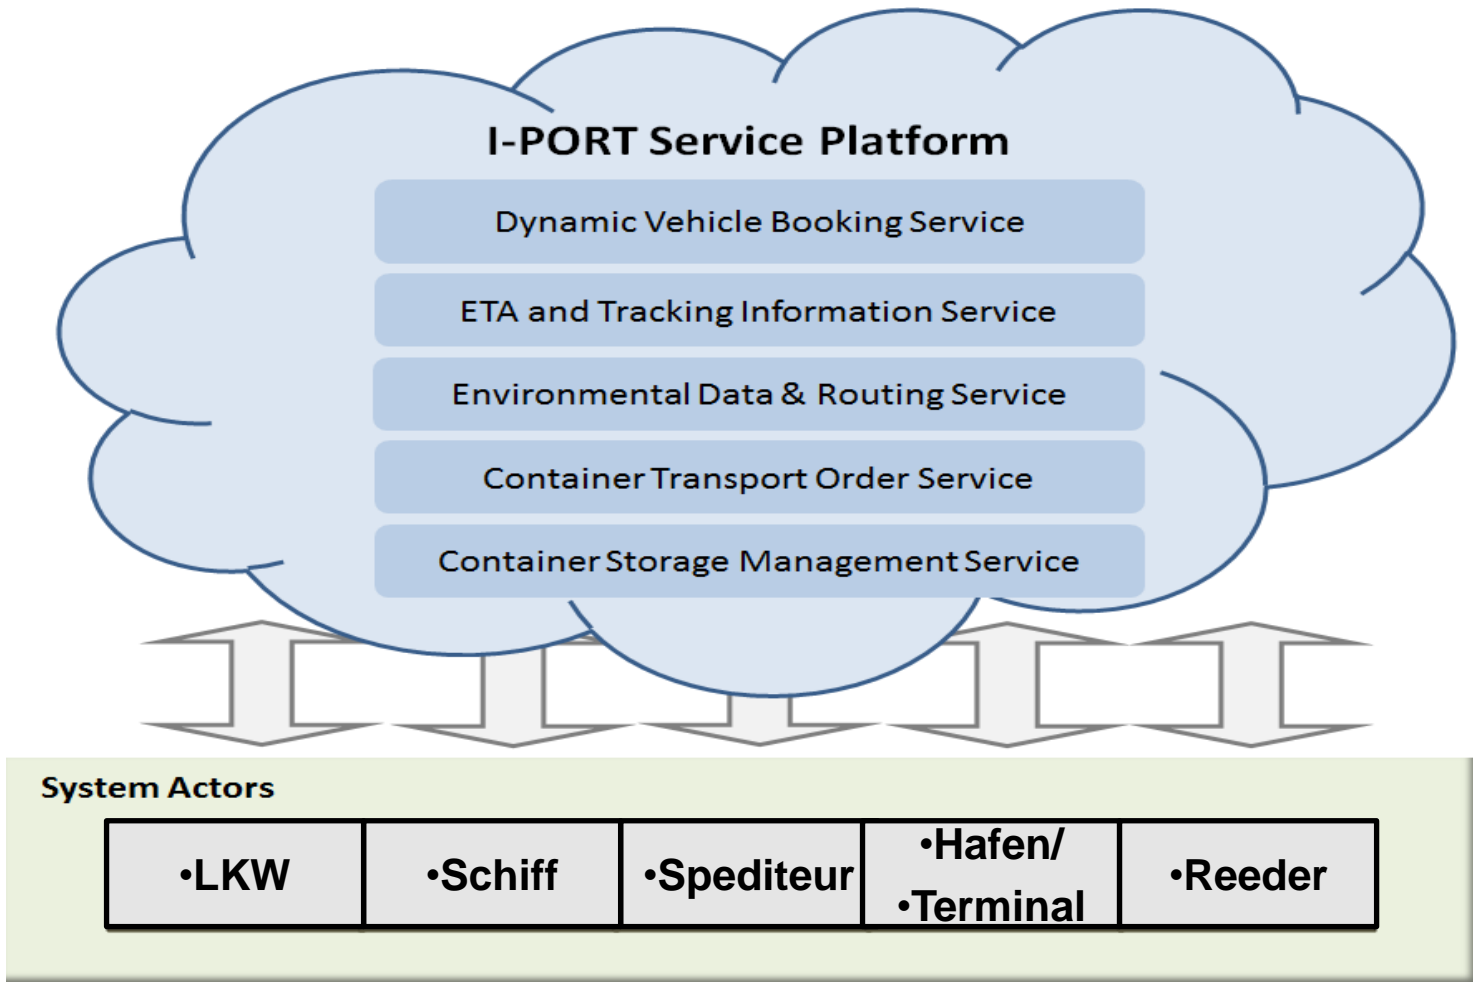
I-PORT Service Platform

Dynamic Vehicle Booking Service

ETA and Tracking Information Service

Environmental Data & Routing Service

Container Transport Order Service

Container Storage Management Service

System Actors

| •LKW | •Schiff | •Spediteur | •Hafen/ •Terminal | •Reeder |
|---|---|---|---|---|